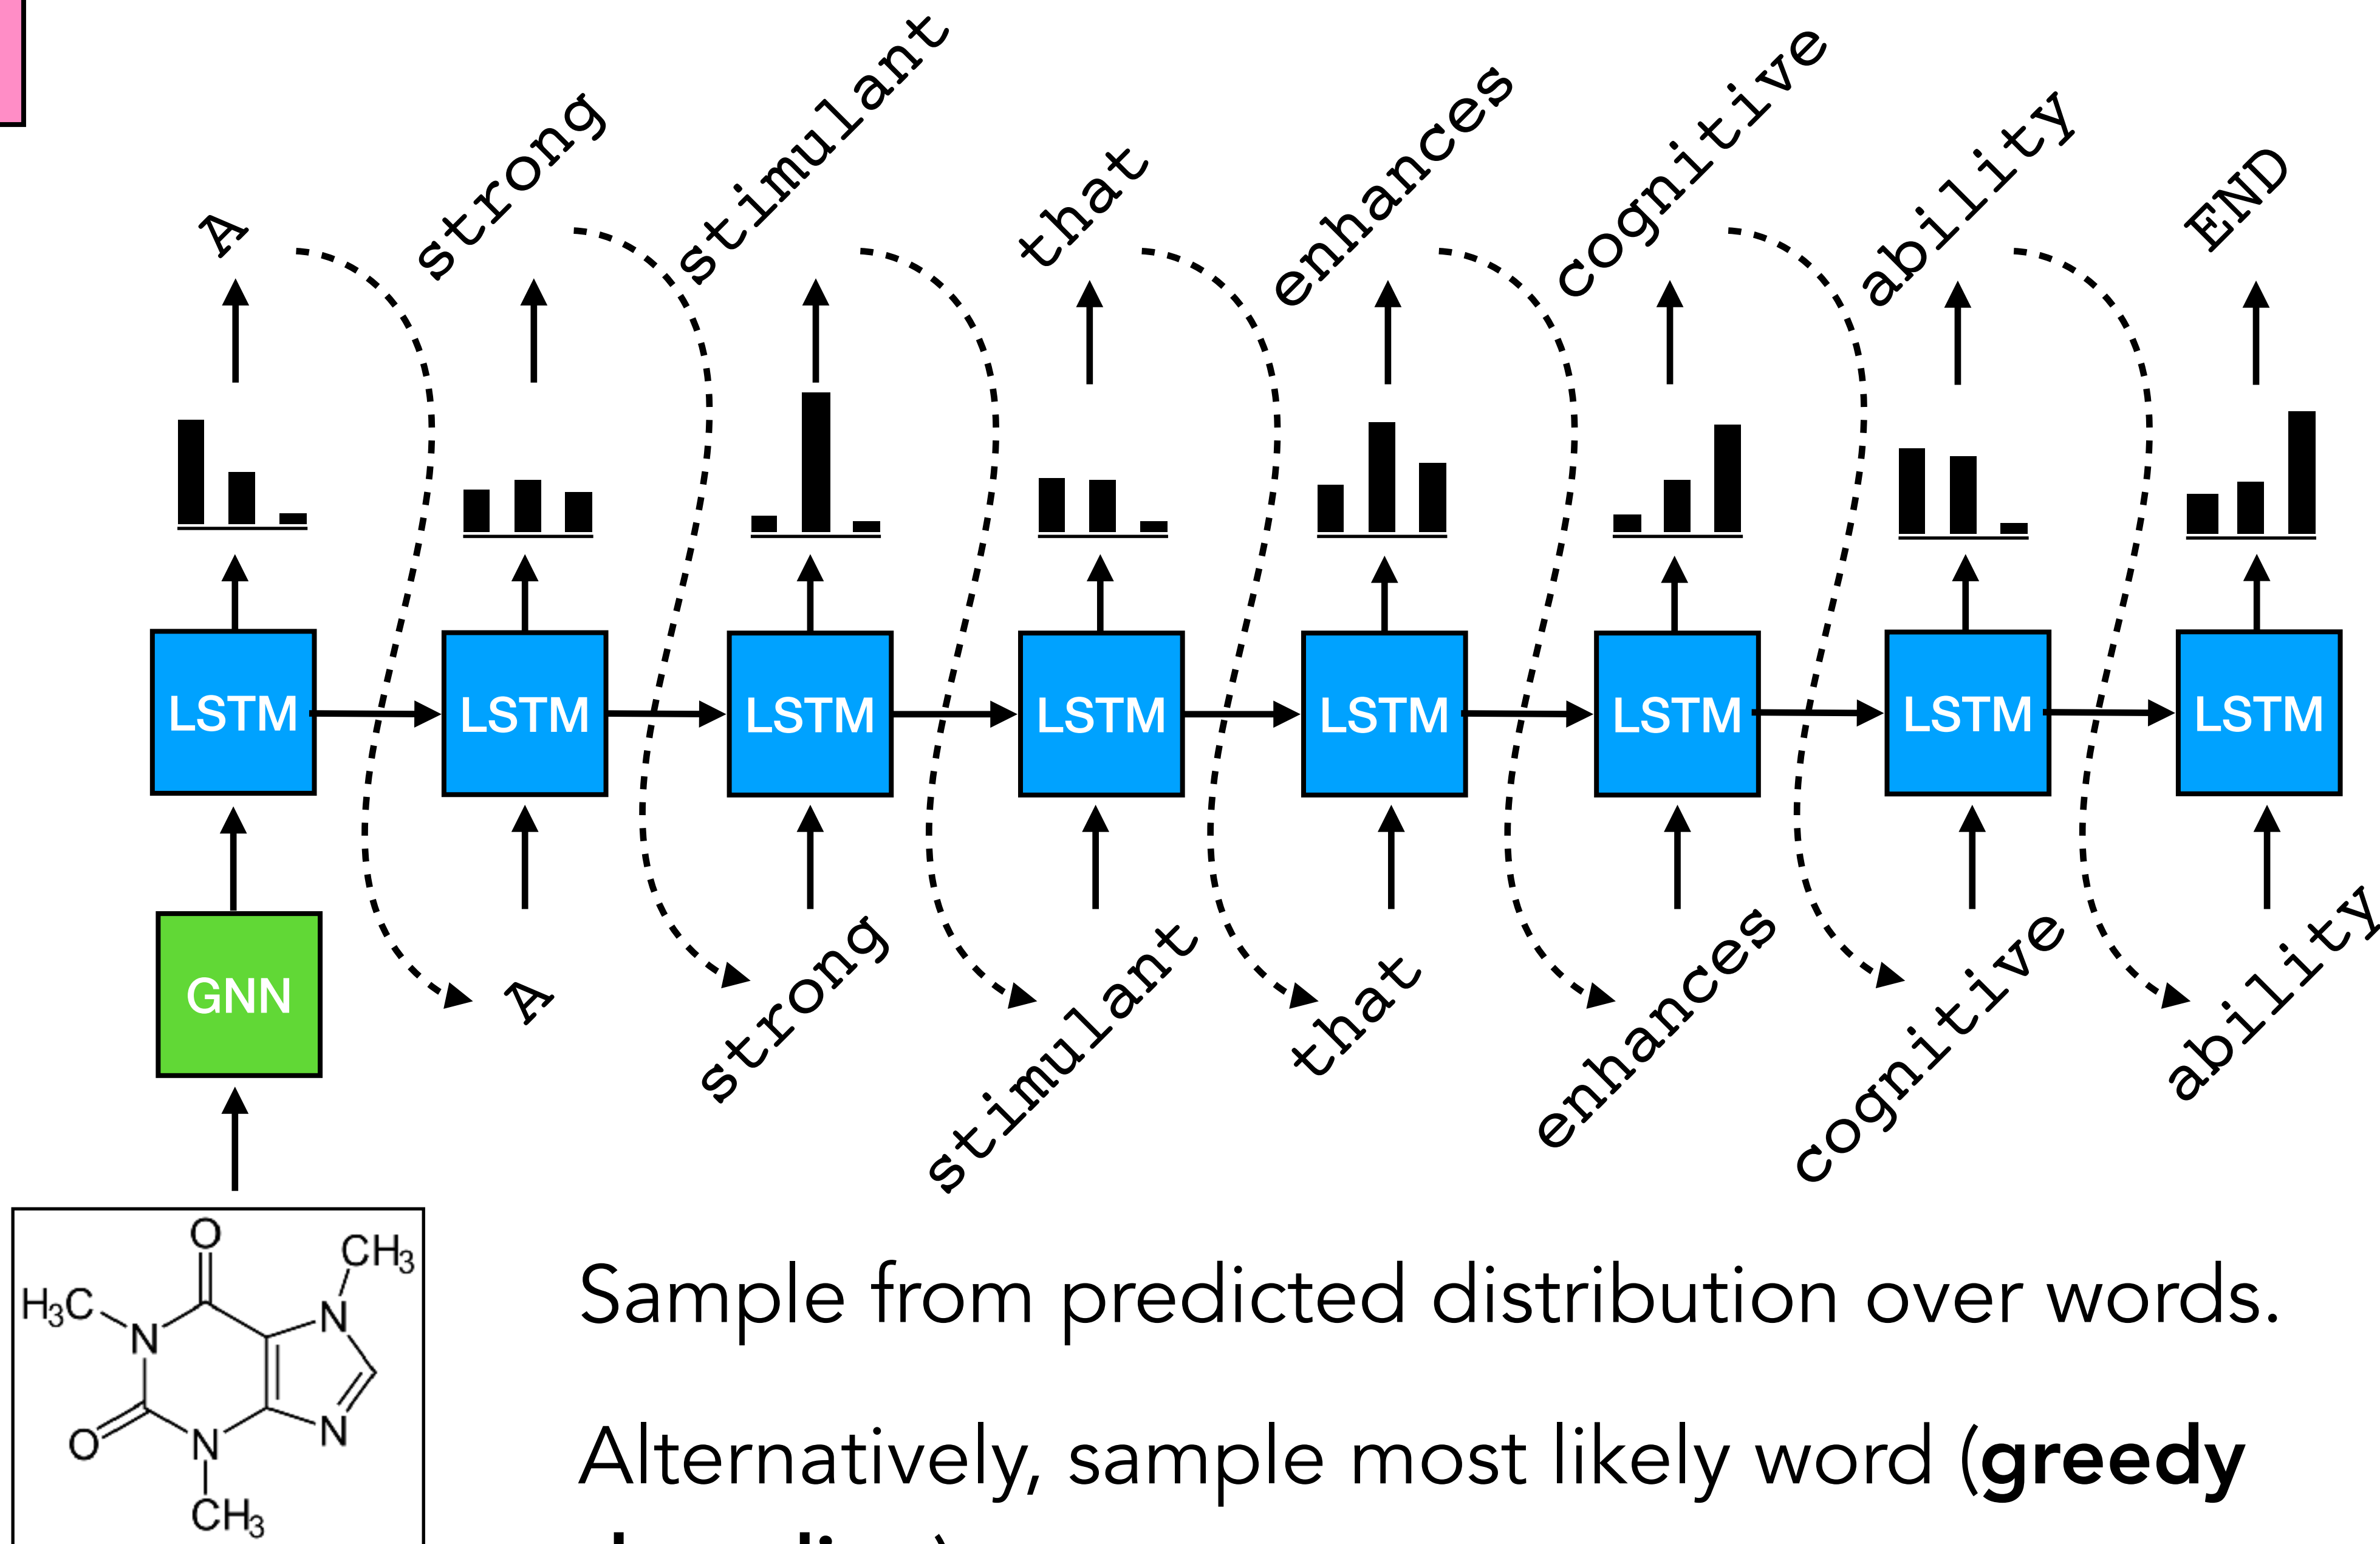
A strong stimulant that enhances cognitive ability END

LSTM LSTM LSTM LSTM LSTM LSTM LSTM LSTM

GNN

A strong stimulant that enhances cognitive ability

O
$H_3C$
N
$CH_3$
N
N
O
N
N
$CH_3$

Sample from predicted distribution over words.

Alternatively, sample most likely word (**greedy** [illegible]